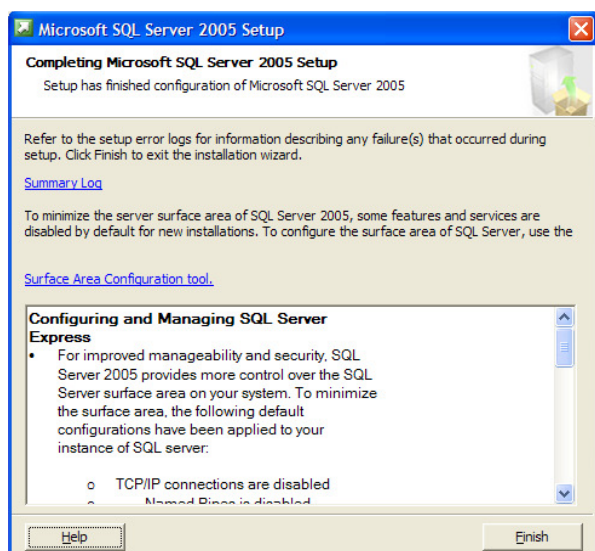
Microsoft SQL Server 2005 Setup

Completing Microsoft SQL Server 2005 Setup

Setup has finished configuration of Microsoft SQL Server 2005

Refer to the setup error logs for information describing any failure(s) that occurred during setup. Click Finish to exit the installation wizard.

Summary Log

To minimize the server surface area of SQL Server 2005, some features and services are disabled by default for new installations. To configure the surface area of SQL Server, use the

Surface Area Configuration tool.

Configuring and Managing SQL Server Express

• For improved manageability and security, SQL Server 2005 provides more control over the SQL Server surface area on your system. To minimize the surface area, the following default configurations have been applied to your instance of SQL server:

o TCP/IP connections are disabled

o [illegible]

Help

Finish